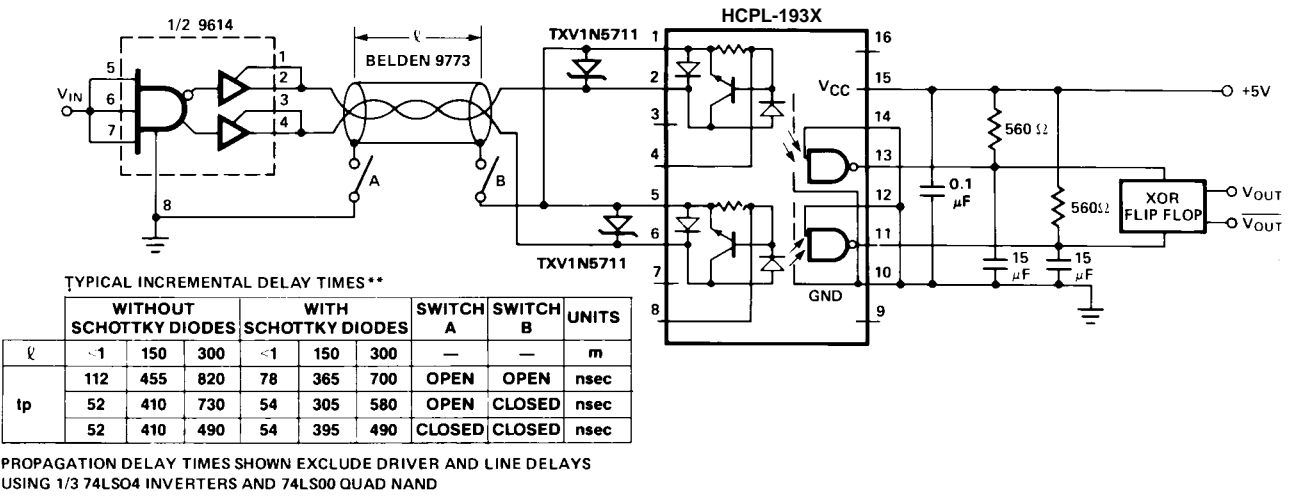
1/2 9614

5
6
7
$V_{IN}$
1
2
3
4
8

ℓ
BELDEN 9773

A
B

TXV1N5711
TXV1N5711

HCPL-193X
1
2
3
4
5
6
7
8
16
15
14
13
12
11
10
9
$V_{CC}$
GND

+5V
560 Ω
560Ω
0.1 µF
15 µF
15 µF
XOR FLIP FLOP
$V_{OUT}$
$\overline{V_{OUT}}$

TYPICAL INCREMENTAL DELAY TIMES**

| | WITHOUT SCHOTTKY DIODES | | | WITH SCHOTTKY DIODES | | | SWITCH A | SWITCH B | UNITS |
|---|---|---|---|---|---|---|---|---|---|
| ℓ | <1 | 150 | 300 | <1 | 150 | 300 | — | — | m |
| tp | 112 | 455 | 820 | 78 | 365 | 700 | OPEN | OPEN | nsec |
| | 52 | 410 | 730 | 54 | 305 | 580 | OPEN | CLOSED | nsec |
| | 52 | 410 | 490 | 54 | 395 | 490 | CLOSED | CLOSED | nsec |

PROPAGATION DELAY TIMES SHOWN EXCLUDE DRIVER AND LINE DELAYS USING 1/3 74LS04 INVERTERS AND 74LS00 QUAD NAND